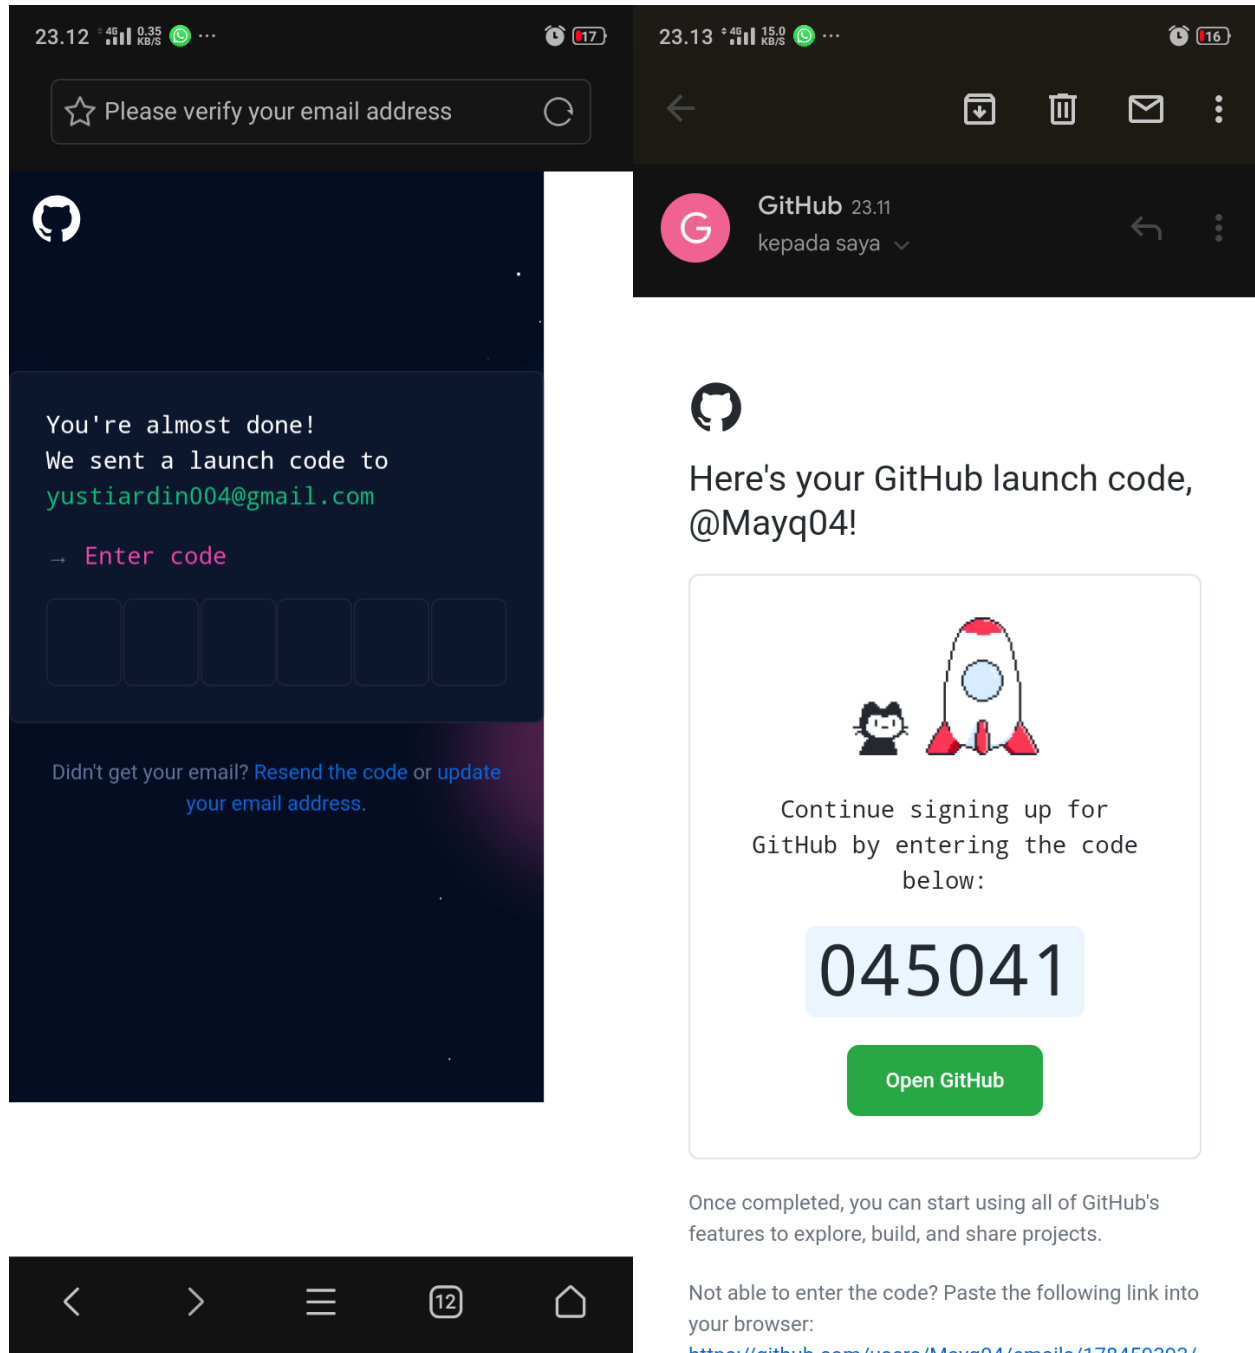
23.12 4G 0.35 KB/S ···

17

Please verify your email address

You're almost done!
We sent a launch code to
yustiardin004@gmail.com

→ Enter code

Didn't get your email? Resend the code or update your email address.

12

23.13 4G 15.0 KB/S ···

16

G

GitHub 23.11

kepada saya

Here's your GitHub launch code, @Mayq04!

Continue signing up for GitHub by entering the code below:

045041

Open GitHub

Once completed, you can start using all of GitHub's features to explore, build, and share projects.

Not able to enter the code? Paste the following link into your browser:

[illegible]